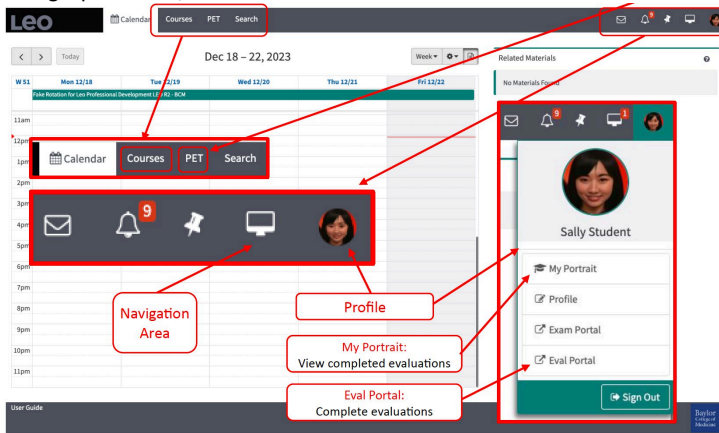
Leo

Calendar Courses PET Search

9

Today

Dec 18 – 22, 2023

Week

W 51 | Mon 12/18 | Tue 12/19 | Wed 12/20 | Thu 12/21 | Fri 12/22

Fake Rotation for Leo Professional Development LEVR2 - BCM

11am
12pm
1pm
2pm
3pm
4pm
5pm
6pm
7pm
8pm
9pm
10pm
11pm

Calendar Courses PET Search

9

Navigation Area

Profile

My Portrait: View completed evaluations

Eval Portal: Complete evaluations

Related Materials

No Materials Found

9 1

Sally Student

My Portrait

Profile

Exam Portal

Eval Portal

Sign Out

User Guide

Baylor College of Medicine